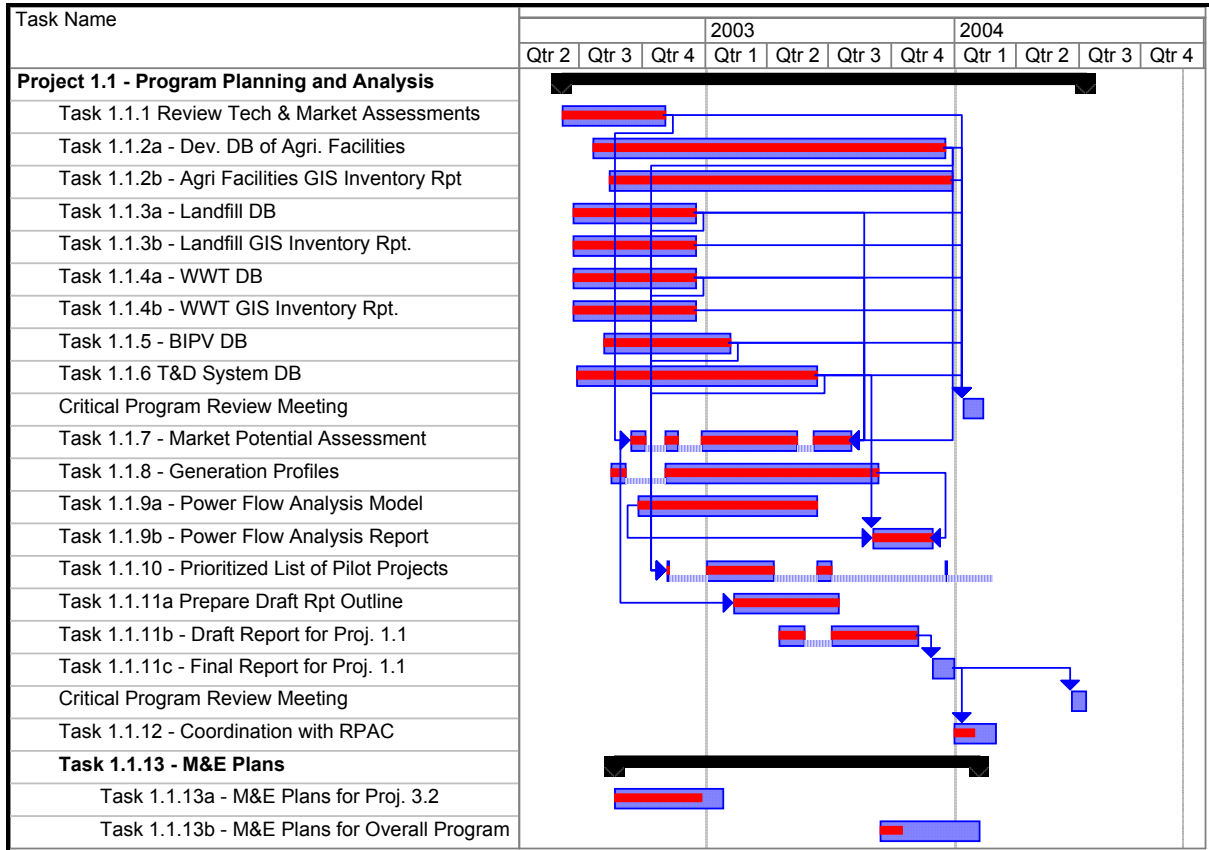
| Task Name |
|---|
| **Project 1.1 - Program Planning and Analysis** |
| Task 1.1.1 Review Tech & Market Assessments |
| Task 1.1.2a - Dev. DB of Agri. Facilities |
| Task 1.1.2b - Agri Facilities GIS Inventory Rpt |
| Task 1.1.3a - Landfill DB |
| Task 1.1.3b - Landfill GIS Inventory Rpt. |
| Task 1.1.4a - WWT DB |
| Task 1.1.4b - WWT GIS Inventory Rpt. |
| Task 1.1.5 - BIPV DB |
| Task 1.1.6 T&D System DB |
| Critical Program Review Meeting |
| Task 1.1.7 - Market Potential Assessment |
| Task 1.1.8 - Generation Profiles |
| Task 1.1.9a - Power Flow Analysis Model |
| Task 1.1.9b - Power Flow Analysis Report |
| Task 1.1.10 - Prioritized List of Pilot Projects |
| Task 1.1.11a Prepare Draft Rpt Outline |
| Task 1.1.11b - Draft Report for Proj. 1.1 |
| Task 1.1.11c - Final Report for Proj. 1.1 |
| Critical Program Review Meeting |
| Task 1.1.12 - Coordination with RPAC |
| **Task 1.1.13 - M&E Plans** |
| Task 1.1.13a - M&E Plans for Proj. 3.2 |
| Task 1.1.13b - M&E Plans for Overall Program |

2003 2004
Qtr 2 | Qtr 3 | Qtr 4 | Qtr 1 | Qtr 2 | Qtr 3 | Qtr 4 | Qtr 1 | Qtr 2 | Qtr 3 | Qtr 4